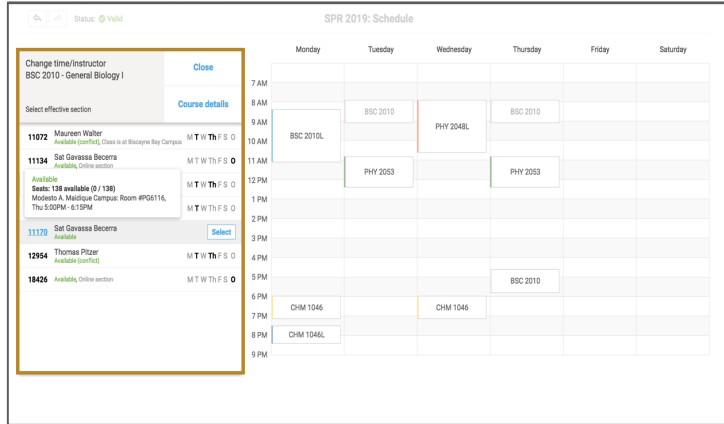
Status: Valid

SPR 2019: Schedule

Change time/instructor
BSC 2010 - General Biology I

Close

Select effective section

Course details

11072 Maureen Walter
Available (conflict), Class is at Biscayne Bay Campus
M T W Th F S O

11134 Sat Gavassa Becerra
Available, Online section
M T W Th F S O

Available
Seats: 138 available (0 / 138)
Modesto A. Maidique Campus: Room #PG6116, Thu 5:00PM - 6:15PM
M T W Th F S O
M T W Th F S O

11170 Sat Gavassa Becerra
Available
Select

12954 Thomas Pitzer
Available (conflict)
M T W Th F S O

18426 Available, Online section
M T W Th F S O

| | Monday | Tuesday | Wednesday | Thursday | Friday | Saturday |
|---|---|---|---|---|---|---|
| 7 AM | | | | | | |
| 8 AM | | BSC 2010 | PHY 2048L | BSC 2010 | | |
| 9 AM | BSC 2010L | | | | | |
| 10 AM | | | | | | |
| 11 AM | | PHY 2053 | | PHY 2053 | | |
| 12 PM | | | | | | |
| 1 PM | | | | | | |
| 2 PM | | | | | | |
| 3 PM | | | | | | |
| 4 PM | | | | | | |
| 5 PM | | | | BSC 2010 | | |
| 6 PM | | | | | | |
| 7 PM | CHM 1046 | | CHM 1046 | | | |
| 8 PM | CHM 1046L | | | | | |
| 9 PM | | | | | | |